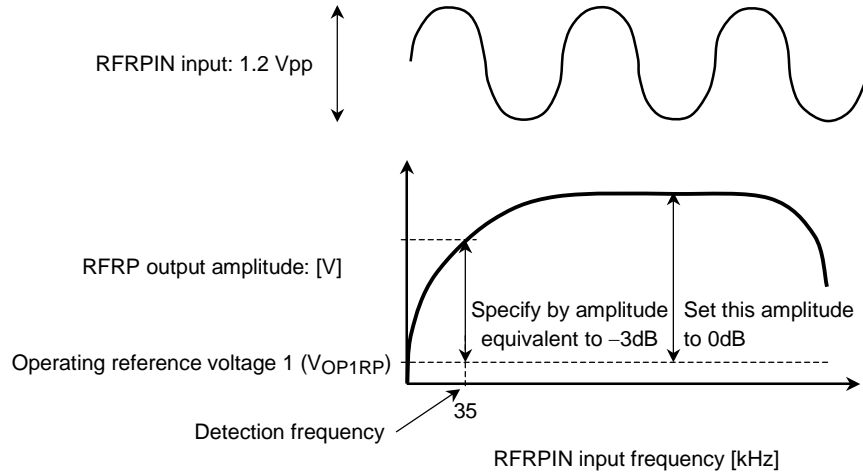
RFRPIN input: 1.2 Vpp

RFRP output amplitude: [V]

Specify by amplitude equivalent to −3dB

Set this amplitude to 0dB

Operating reference voltage 1 ($V_{OP1RP}$)

35

Detection frequency

RFRPIN input frequency [kHz]